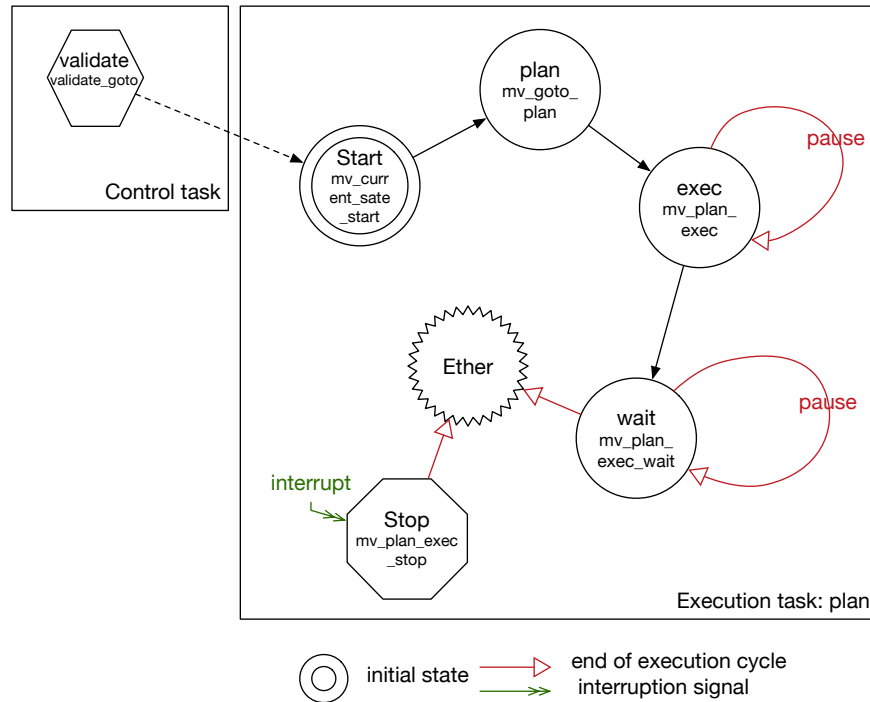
validate
validate_goto

Control task

plan
mv_goto_plan

Start
mv_current_sate_start

exec
mv_plan_exec

pause

Ether

wait
mv_plan_exec_wait

pause

interrupt

Stop
mv_plan_exec_stop

Execution task: plan

initial state

end of execution cycle
interruption signal